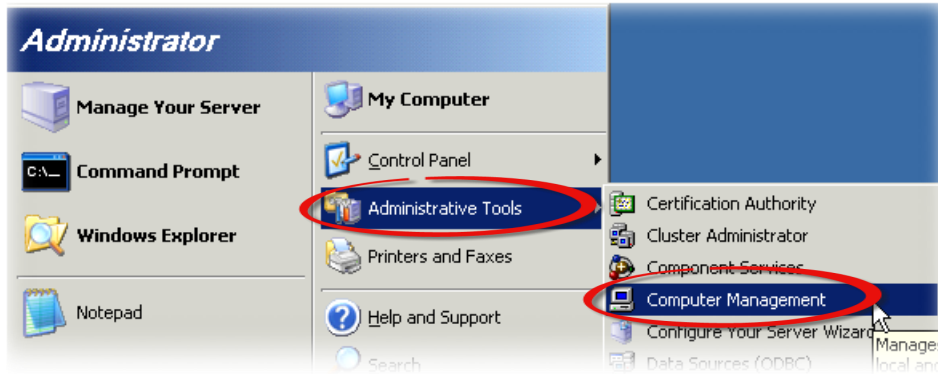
Administrator

Manage Your Server

Command Prompt

Windows Explorer

Notepad

My Computer

Control Panel

Administrative Tools

Printers and Faxes

Help and Support

Search

Certification Authority

Cluster Administrator

Component Services

Computer Management

Configure Your Server Wizard

Data Sources (ODBC)

Manages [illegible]
local and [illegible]